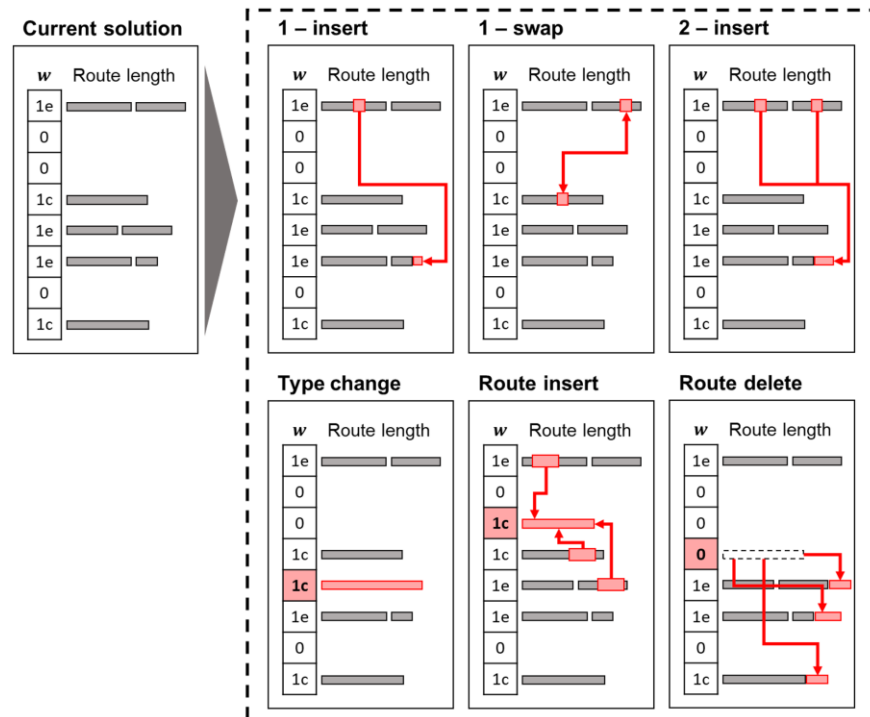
Current solution

| $w$ | Route length |
|---|---|
| 1e | |
| 0 | |
| 0 | |
| 1c | |
| 1e | |
| 1e | |
| 0 | |
| 1c | |

1 – insert

| $w$ | Route length |
|---|---|
| 1e | |
| 0 | |
| 0 | |
| 1c | |
| 1e | |
| 1e | |
| 0 | |
| 1c | |

1 – swap

| $w$ | Route length |
|---|---|
| 1e | |
| 0 | |
| 0 | |
| 1c | |
| 1e | |
| 1e | |
| 0 | |
| 1c | |

2 – insert

| $w$ | Route length |
|---|---|
| 1e | |
| 0 | |
| 0 | |
| 1c | |
| 1e | |
| 1e | |
| 0 | |
| 1c | |

Type change

| $w$ | Route length |
|---|---|
| 1e | |
| 0 | |
| 0 | |
| 1c | |
| 1c | |
| 1e | |
| 0 | |
| 1c | |

Route insert

| $w$ | Route length |
|---|---|
| 1e | |
| 0 | |
| 1c | |
| 1c | |
| 1e | |
| 1e | |
| 0 | |
| 1c | |

Route delete

| $w$ | Route length |
|---|---|
| 1e | |
| 0 | |
| 0 | |
| 0 | |
| 1e | |
| 1e | |
| 0 | |
| 1c | |